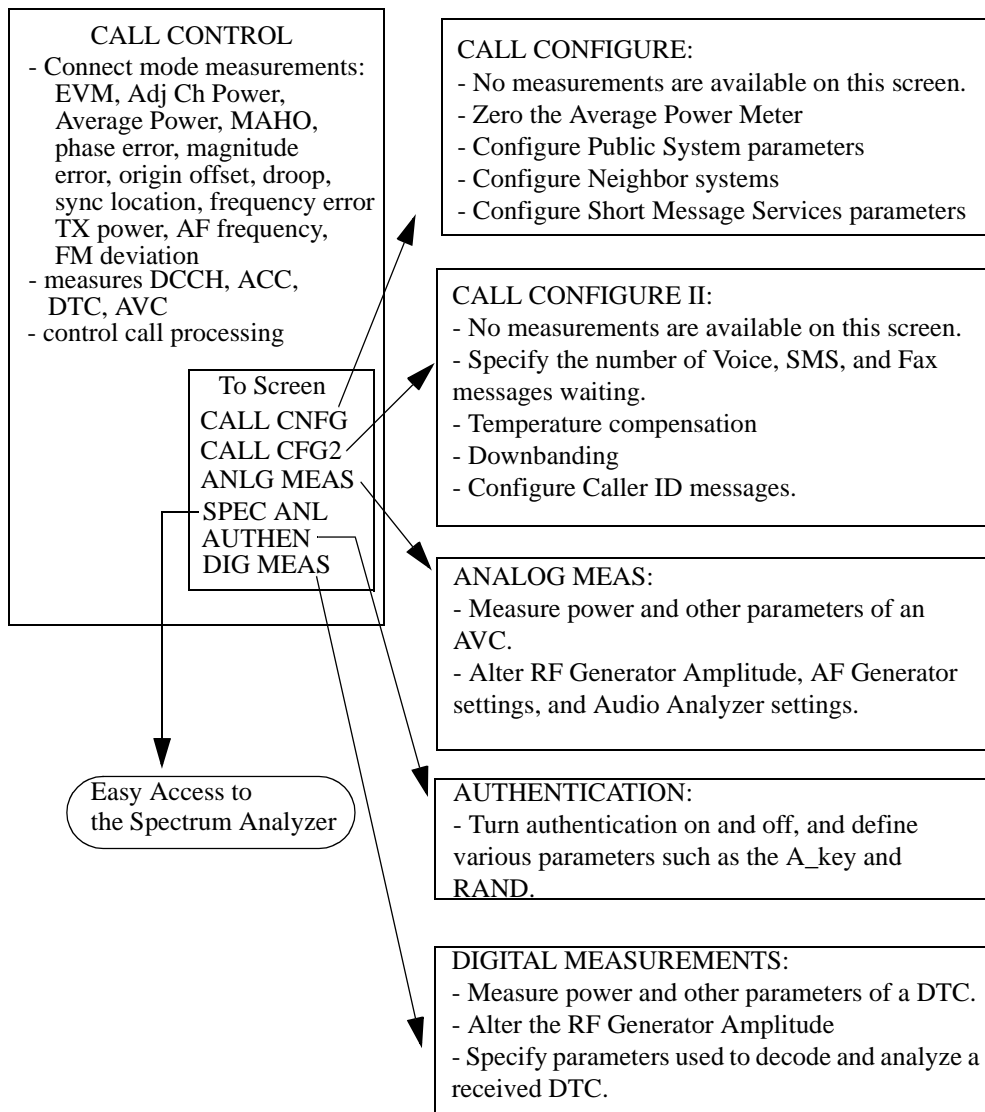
CALL CONTROL
- Connect mode measurements: EVM, Adj Ch Power, Average Power, MAHO, phase error, magnitude error, origin offset, droop, sync location, frequency error TX power, AF frequency, FM deviation
- measures DCCH, ACC, DTC, AVC
- control call processing

To Screen
CALL CNFG
CALL CFG2
ANLG MEAS
SPEC ANL
AUTHEN
DIG MEAS

CALL CONFIGURE:
- No measurements are available on this screen.
- Zero the Average Power Meter
- Configure Public System parameters
- Configure Neighbor systems
- Configure Short Message Services parameters

CALL CONFIGURE II:
- No measurements are available on this screen.
- Specify the number of Voice, SMS, and Fax messages waiting.
- Temperature compensation
- Downbanding
- Configure Caller ID messages.

ANALOG MEAS:
- Measure power and other parameters of an AVC.
- Alter RF Generator Amplitude, AF Generator settings, and Audio Analyzer settings.

Easy Access to the Spectrum Analyzer

AUTHENTICATION:
- Turn authentication on and off, and define various parameters such as the A_key and RAND.

DIGITAL MEASUREMENTS:
- Measure power and other parameters of a DTC.
- Alter the RF Generator Amplitude
- Specify parameters used to decode and analyze a received DTC.